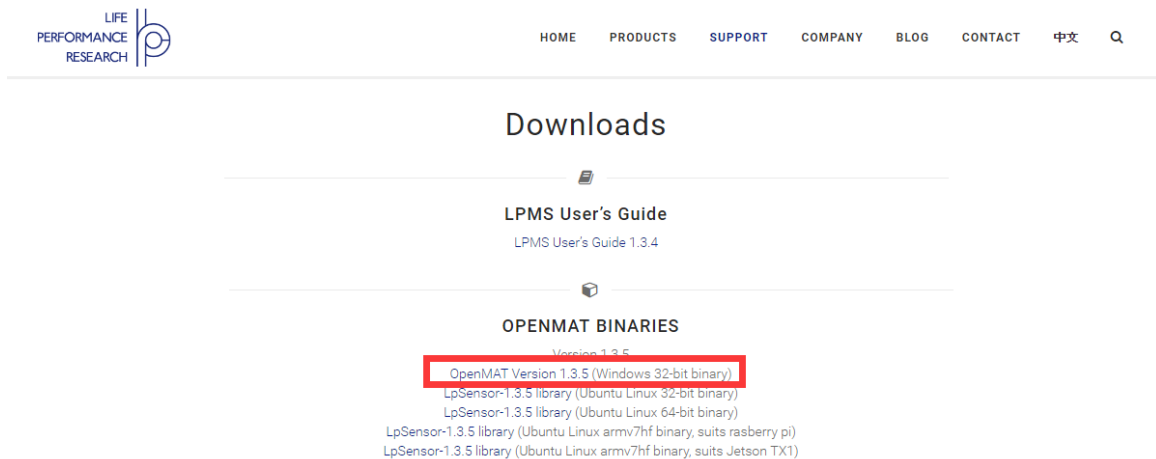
LIFE PERFORMANCE RESEARCH

HOME PRODUCTS SUPPORT COMPANY BLOG CONTACT 中文

Downloads

LPMS User's Guide

LPMS User's Guide 1.3.4

OPENMAT BINARIES

Version 1.3.5
OpenMAT Version 1.3.5 (Windows 32-bit binary)
LpSensor-1.3.5 library (Ubuntu Linux 32-bit binary)
LpSensor-1.3.5 library (Ubuntu Linux 64-bit binary)
LpSensor-1.3.5 library (Ubuntu Linux armv7hf binary, suits rasberry pi)
LpSensor-1.3.5 library (Ubuntu Linux armv7hf binary, suits Jetson TX1)